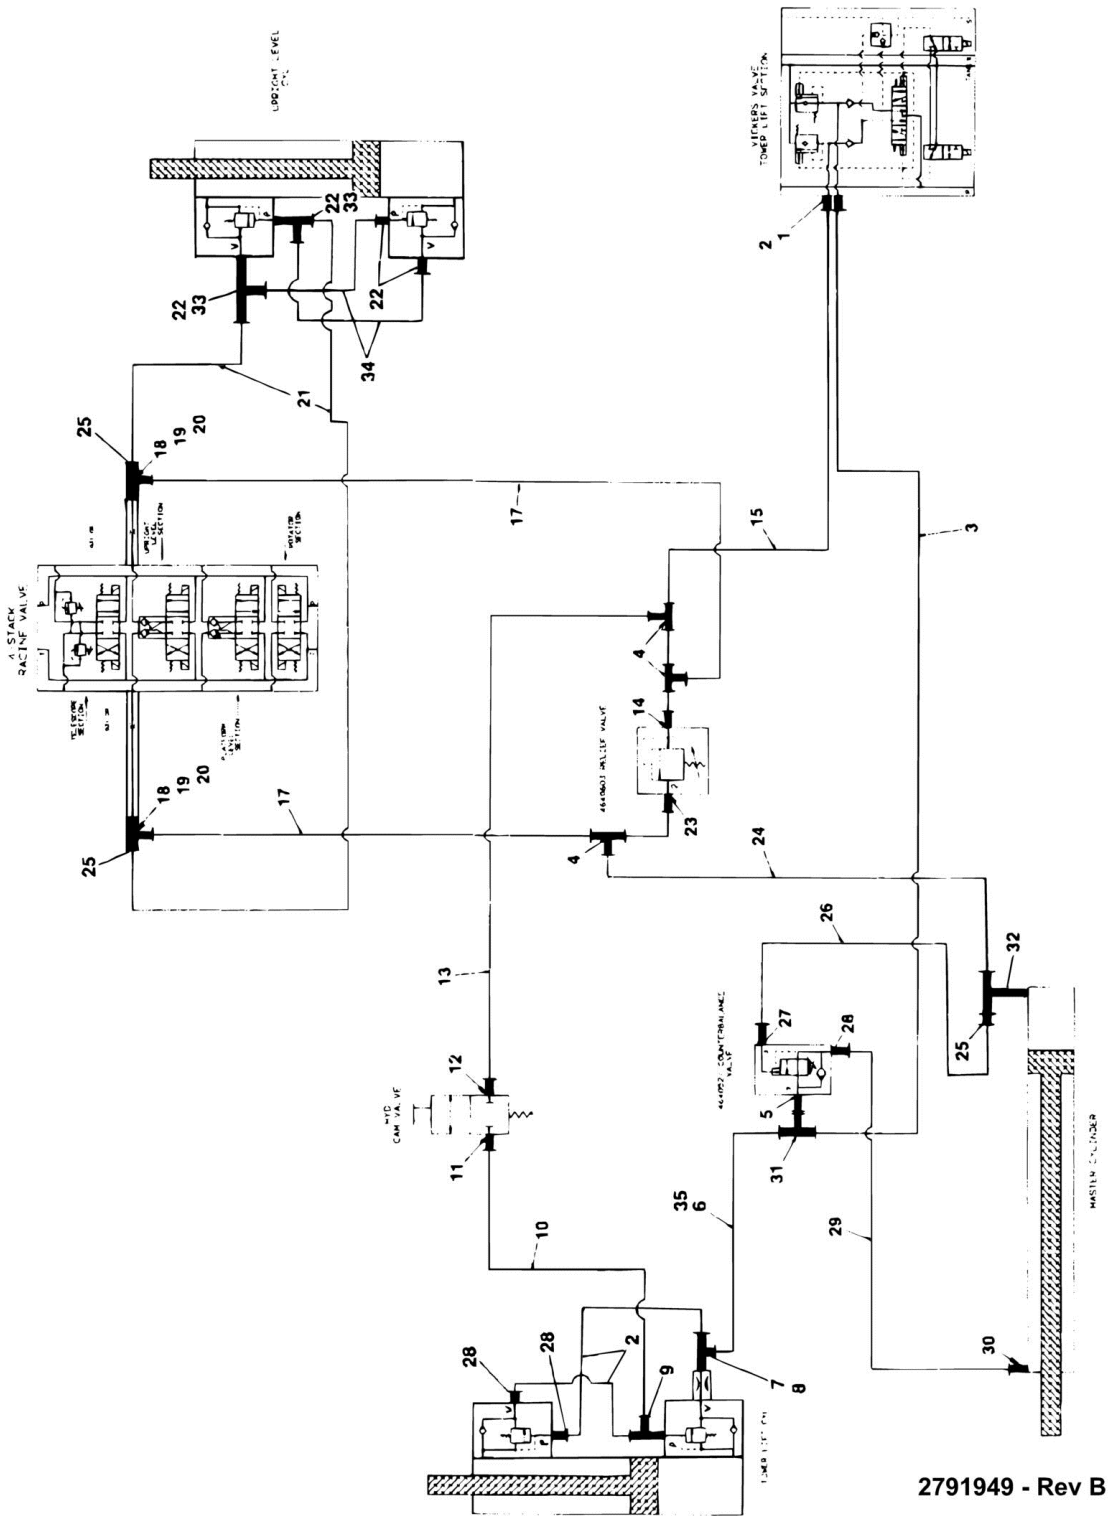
UPRIGHT LEVEL CYL

VICKERS VALVE TOWER LIFT SECTION

22
33
22
33
22
34
21
2
1
25
18
19
20
17
15
3
4 STACK RACINE VALVE
UPRIGHT LEVEL SECTION
ROTATOR SECTION
TELESCOPE SECTION
PLATFORM LEVEL SECTION
4
4
14
RELIEF VALVE
23
25
18
19
20
17
4
24
26
32
13
27
28
COUNTERBALANCE VALVE
25
12
HYD CAM VALVE
11
5
31
MASTER CYLINDER
35
6
29
10
28
28
2
9
7
8
30
TOWER LIFT CYL

2791949 - Rev B